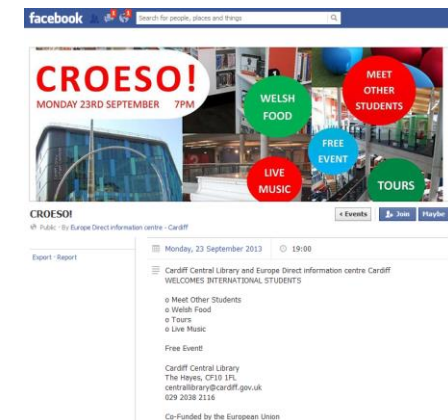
facebook Search for people, places and things

CROESO!
MONDAY 23RD SEPTEMBER 7PM

WELSH FOOD

MEET OTHER STUDENTS

FREE EVENT

LIVE MUSIC

TOURS

CROESO!
Public · By Europe Direct information centre - Cardiff

« Events Join Maybe

Export · Report

Monday, 23 September 2013 19:00

Cardiff Central Library and Europe Direct information centre Cardiff
WELCOMES INTERNATIONAL STUDENTS

o Meet Other Students
o Welsh Food
o Tours
o Live Music

Free Event!

Cardiff Central Library
The Hayes, CF10 1FL
centrallibrary@cardiff.gov.uk
029 2038 2116

Co-Funded by the European Union